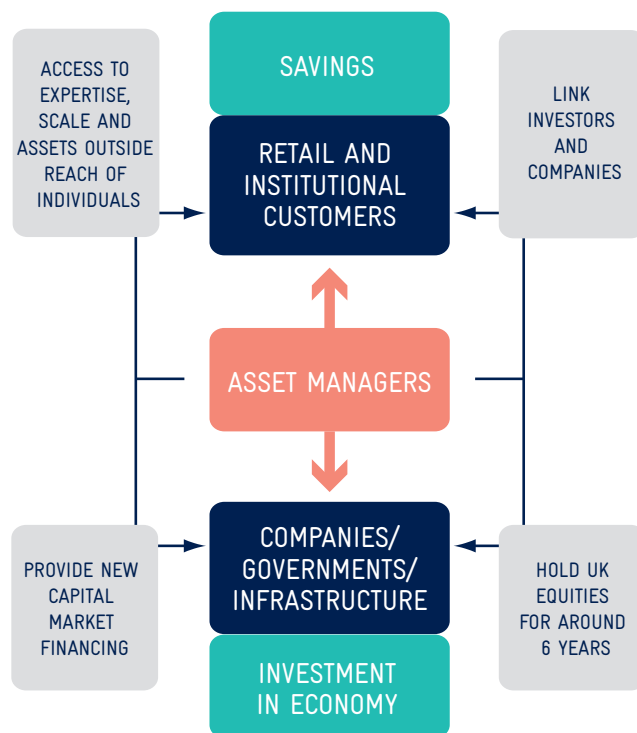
ACCESS TO EXPERTISE, SCALE AND ASSETS OUTSIDE REACH OF INDIVIDUALS

SAVINGS

RETAIL AND INSTITUTIONAL CUSTOMERS

LINK INVESTORS AND COMPANIES

ASSET MANAGERS

PROVIDE NEW CAPITAL MARKET FINANCING

COMPANIES/ GOVERNMENTS/ INFRASTRUCTURE

INVESTMENT IN ECONOMY

HOLD UK EQUITIES FOR AROUND 6 YEARS